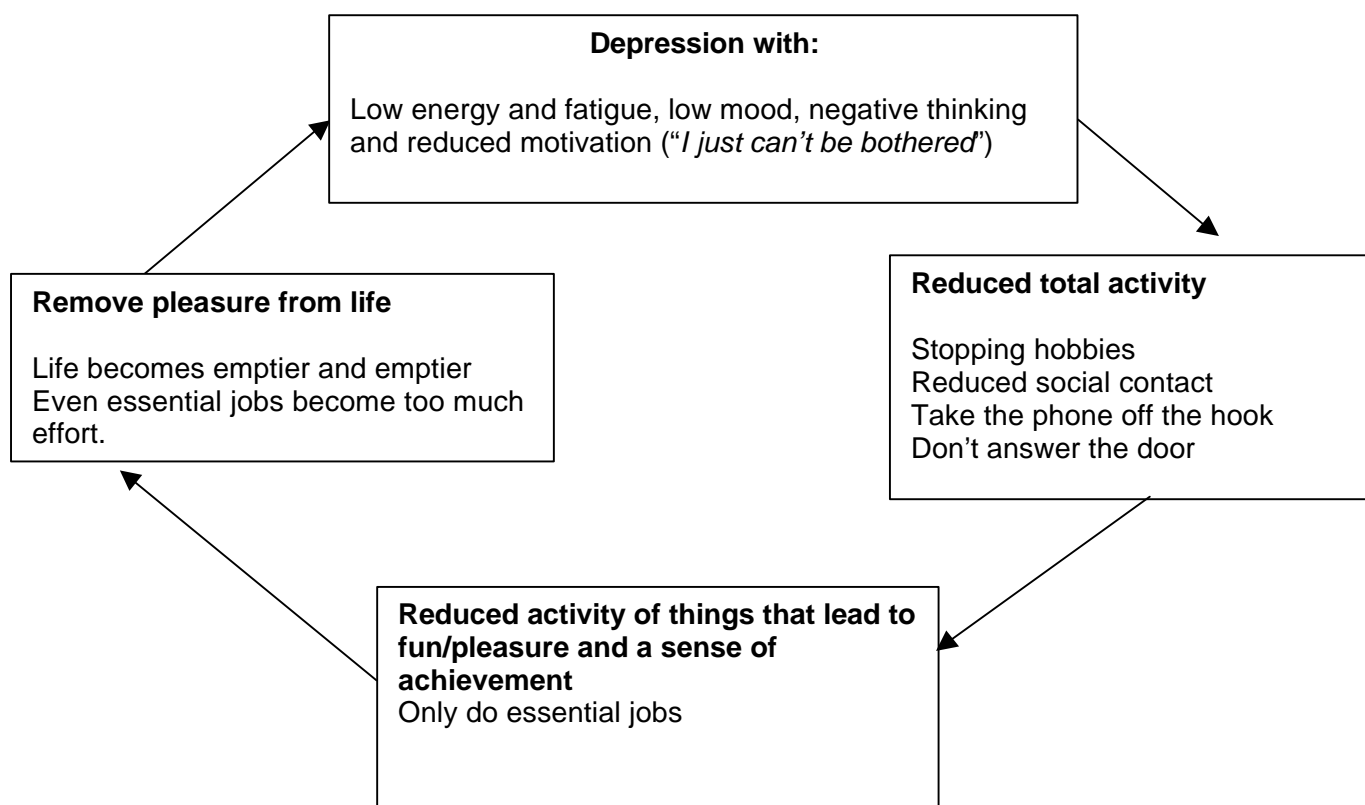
Depression with:

Low energy and fatigue, low mood, negative thinking and reduced motivation ("I just can't be bothered")

Reduced total activity

Stopping hobbies
Reduced social contact
Take the phone off the hook
Don't answer the door

Reduced activity of things that lead to fun/pleasure and a sense of achievement
Only do essential jobs

Remove pleasure from life

Life becomes emptier and emptier
Even essential jobs become too much effort.